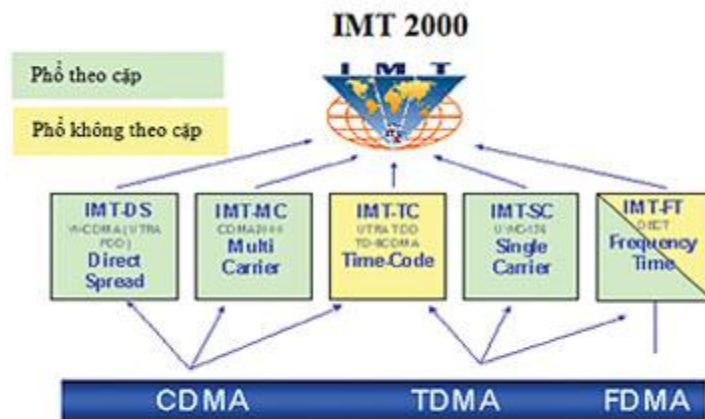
IMT 2000

Phổ theo cặp

Phổ không theo cặp

I M T

IMT-DS
W-CDMA (UTRA FDD)
Direct Spread

IMT-MC
CDMA2000
Multi Carrier

IMT-TC
UTRA TDD
TD-SCDMA
Time-Code

IMT-SC
UWC-136
Single Carrier

IMT-FT
DECT
Frequency Time

CDMA

TDMA

FDMA